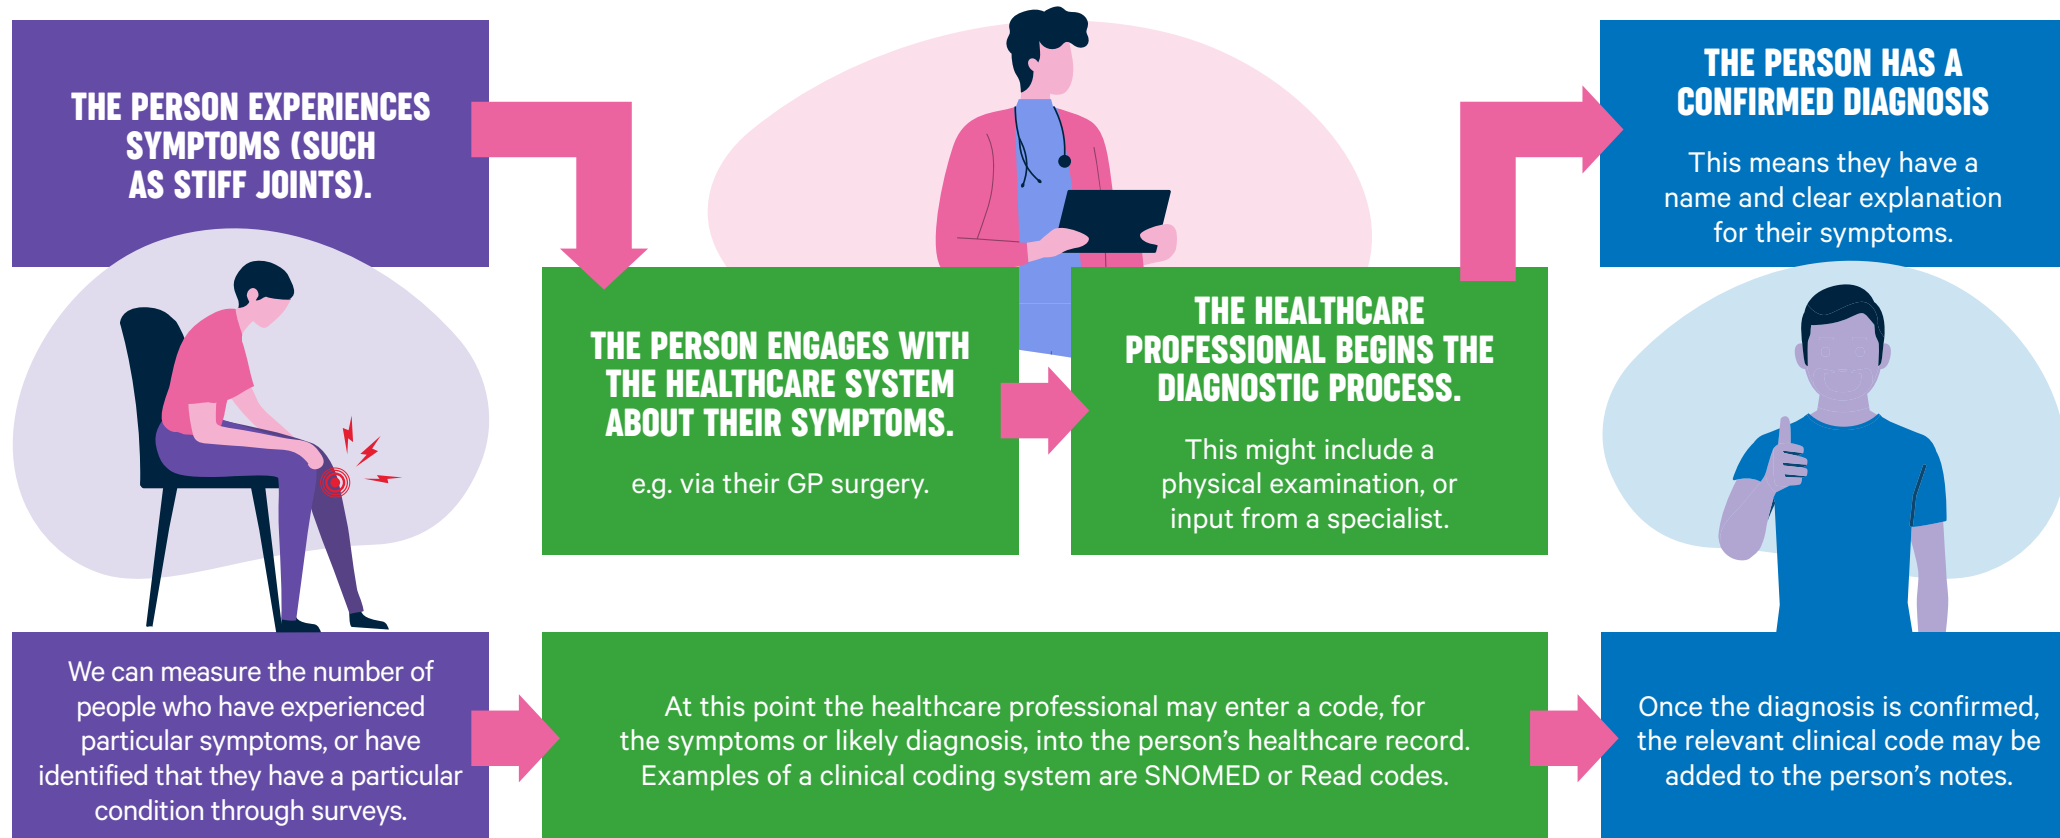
THE PERSON EXPERIENCES SYMPTOMS (SUCH AS STIFF JOINTS).

THE PERSON ENGAGES WITH THE HEALTHCARE SYSTEM ABOUT THEIR SYMPTOMS.

e.g. via their GP surgery.

THE HEALTHCARE PROFESSIONAL BEGINS THE DIAGNOSTIC PROCESS.

This might include a physical examination, or input from a specialist.

THE PERSON HAS A CONFIRMED DIAGNOSIS

This means they have a name and clear explanation for their symptoms.

We can measure the number of people who have experienced particular symptoms, or have identified that they have a particular condition through surveys.

At this point the healthcare professional may enter a code, for the symptoms or likely diagnosis, into the person's healthcare record. Examples of a clinical coding system are SNOMED or Read codes.

Once the diagnosis is confirmed, the relevant clinical code may be added to the person's notes.